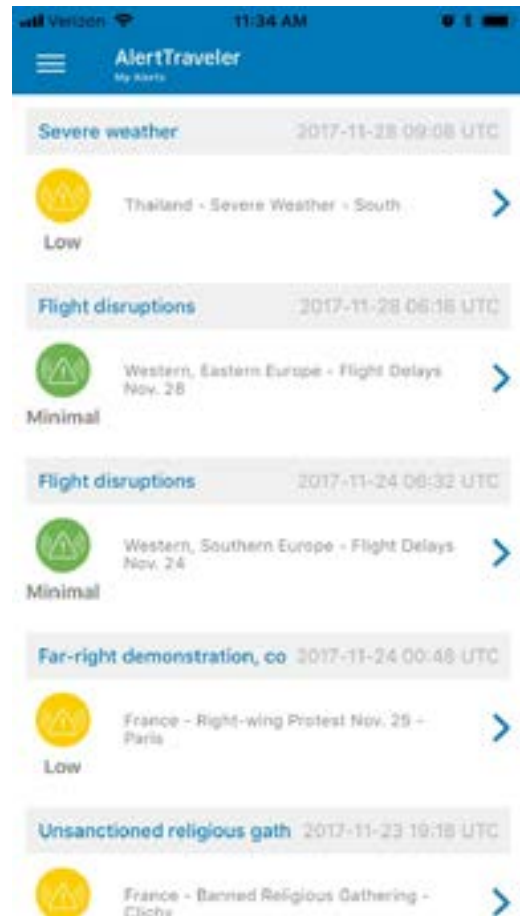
Verizon 11:34 AM

AlertTraveler
My Alerts

Severe weather 2017-11-28 09:08 UTC

Thailand - Severe Weather - South

Low

Flight disruptions 2017-11-28 06:16 UTC

Western, Eastern Europe - Flight Delays Nov. 28

Minimal

Flight disruptions 2017-11-24 06:32 UTC

Western, Southern Europe - Flight Delays Nov. 24

Minimal

Far-right demonstration, co 2017-11-24 00:48 UTC

France - Right-wing Protest Nov. 25 - Paris

Low

Unsanctioned religious gath 2017-11-23 19:18 UTC

France - Banned Religious Gathering - Clichy